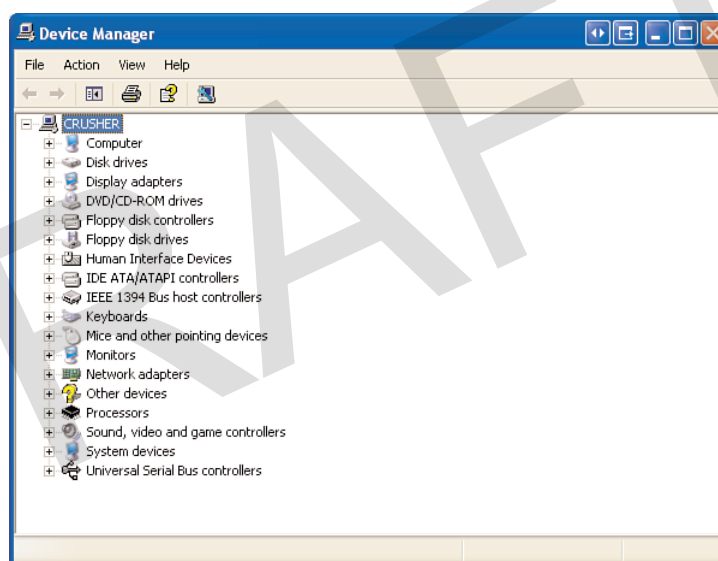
Device Manager

File Action View Help

CRUSHER
Computer
Disk drives
Display adapters
DVD/CD-ROM drives
Floppy disk controllers
Floppy disk drives
Human Interface Devices
IDE ATA/ATAPI controllers
IEEE 1394 Bus host controllers
Keyboards
Mice and other pointing devices
Monitors
Network adapters
Other devices
Processors
Sound, video and game controllers
System devices
Universal Serial Bus controllers

RAFT